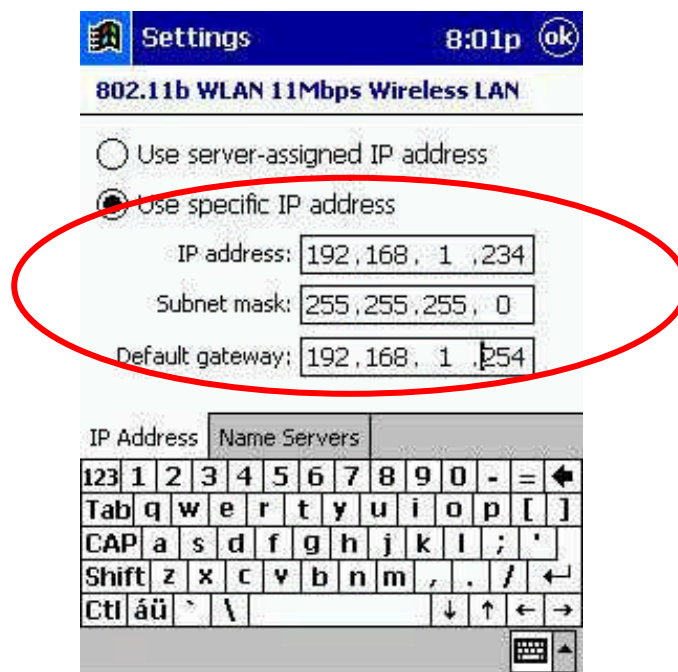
Settings 8:01p ok

802.11b WLAN 11Mbps Wireless LAN

Use server-assigned IP address

Use specific IP address

IP address: 192 . 168 . 1 . 234

Subnet mask: 255 . 255 . 255 . 0

Default gateway: 192 . 168 . 1 . 254

IP Address | Name Servers

123 1 2 3 4 5 6 7 8 9 0 - = ←
Tab q w e r t y u i o p [ ]
CAP a s d f g h j k l ; '
Shift z x c v b n m , . / ↵
Ctl áü ` \ ↓ ↑ ← →